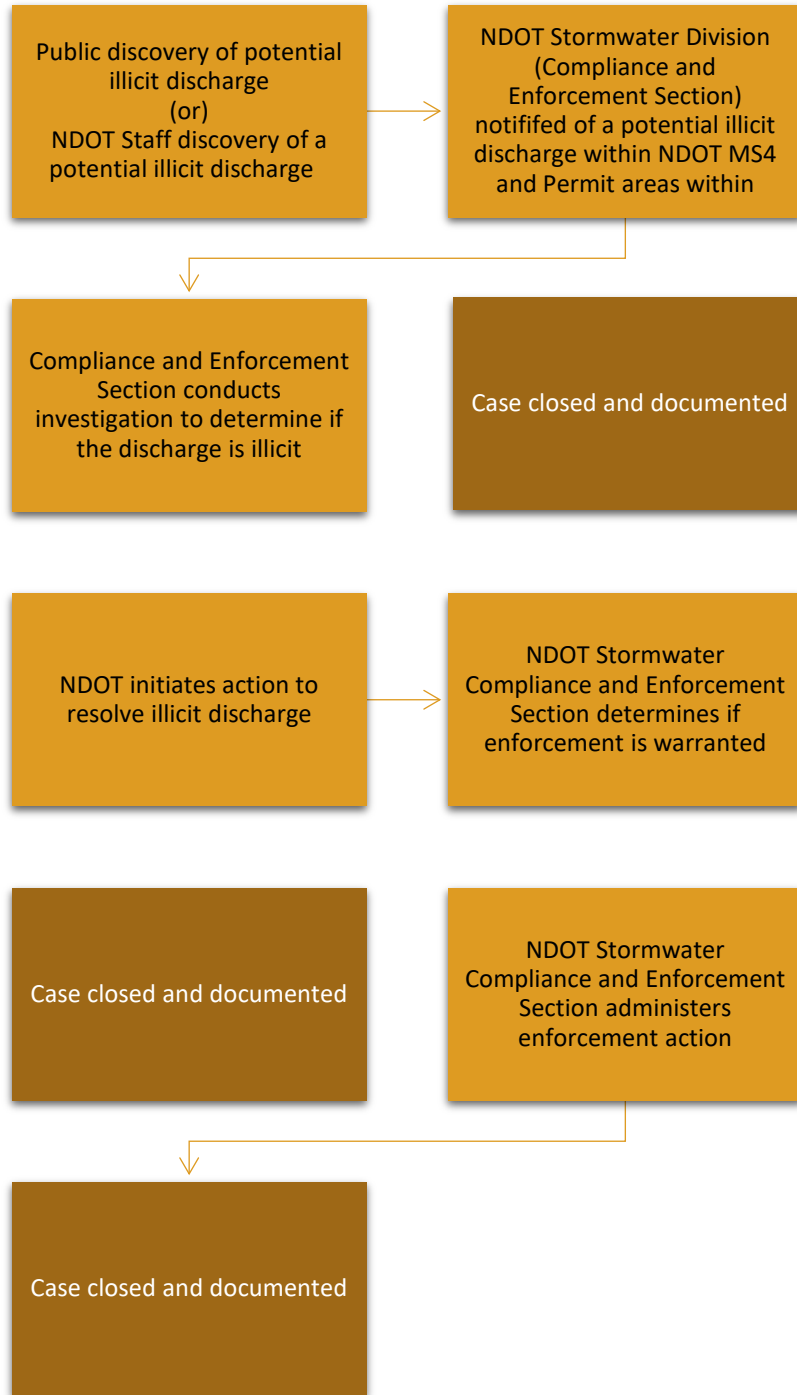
Public discovery of potential illicit discharge
(or)
NDOT Staff discovery of a potential illicit discharge

NDOT Stormwater Division (Compliance and Enforcement Section) notififed of a potential illicit discharge within NDOT MS4 and Permit areas within

Compliance and Enforcement Section conducts investigation to determine if the discharge is illicit

Case closed and documented

NDOT initiates action to resolve illicit discharge

NDOT Stormwater Compliance and Enforcement Section determines if enforcement is warranted

Case closed and documented

NDOT Stormwater Compliance and Enforcement Section administers enforcement action

Case closed and documented